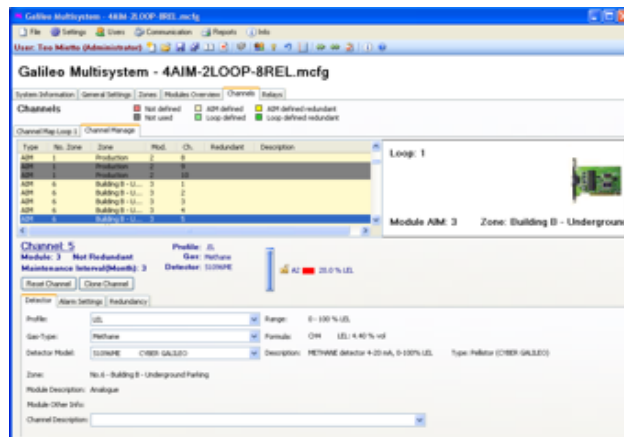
Galileo Multisystem - 4AIM-2LOOP-8REL.mcfg

File Settings Users Communication Reports Info

User: Teo Miotto (Administrator)

Galileo Multisystem - 4AIM-2LOOP-8REL.mcfg

System Information | General Settings | Zones | Modules Overview | Channels | Relays

Channels

Not defined | AIM defined | AIM defined redundant
Not used | Loop defined | Loop defined redundant

Channel Map Loop 1 | Channel Manage

| Type | No. Zone | Zone | Mod. | Ch. | Redundant | Description |
|---|---|---|---|---|---|---|
| AIM | 1 | Production | 2 | 8 | | |
| AIM | 1 | Production | 2 | 9 | | |
| AIM | 1 | Production | 2 | 10 | | |
| AIM | 6 | Building B - U... | 3 | 1 | | |
| AIM | 6 | Building B - U... | 3 | 2 | | |
| AIM | 6 | Building B - U... | 3 | 3 | | |
| AIM | 6 | Building B - U... | 3 | 4 | | |
| AIM | 6 | Building B - U... | 3 | 5 | | |

Loop: 1

Module AIM: 3 Zone: Building B - Undergroun

Channel 5
Module: 3 Not Redundant
Maintenance Interval(Month): 3
Profile: IL
Gas: Methane
Detector: SIONME

A2 20.0 % LEL

Reset Channel | Clone Channel

Detector | Alarm Settings | Redundancy

Profile: LEL
Range: 0 - 100 % LEL
Gas-Type: Methane
Formula: CH4 LEL: 4.40 % vol
Detector Model: SIONME CYBER GALILEO
Description: METHANE detector 4-20 mA, 0-100% LEL
Type: Pellistor (CYBER GALILEO)

Zone: No.6 - Building B - Underground Parking
Module Description: Analogue
Module Other Info:
Channel Description: